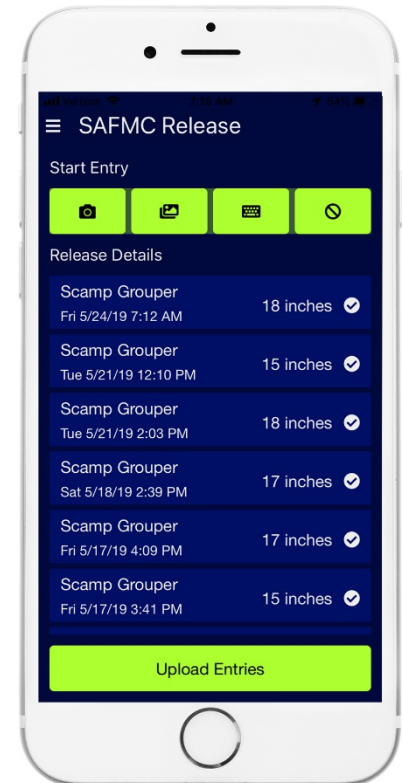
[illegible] 7:15 AM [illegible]

SAFMC Release

Start Entry

Release Details

Scamp Grouper
Fri 5/24/19 7:12 AM
18 inches

Scamp Grouper
Tue 5/21/19 12:10 PM
15 inches

Scamp Grouper
Tue 5/21/19 2:03 PM
18 inches

Scamp Grouper
Sat 5/18/19 2:39 PM
17 inches

Scamp Grouper
Fri 5/17/19 4:09 PM
17 inches

Scamp Grouper
Fri 5/17/19 3:41 PM
15 inches

Upload Entries